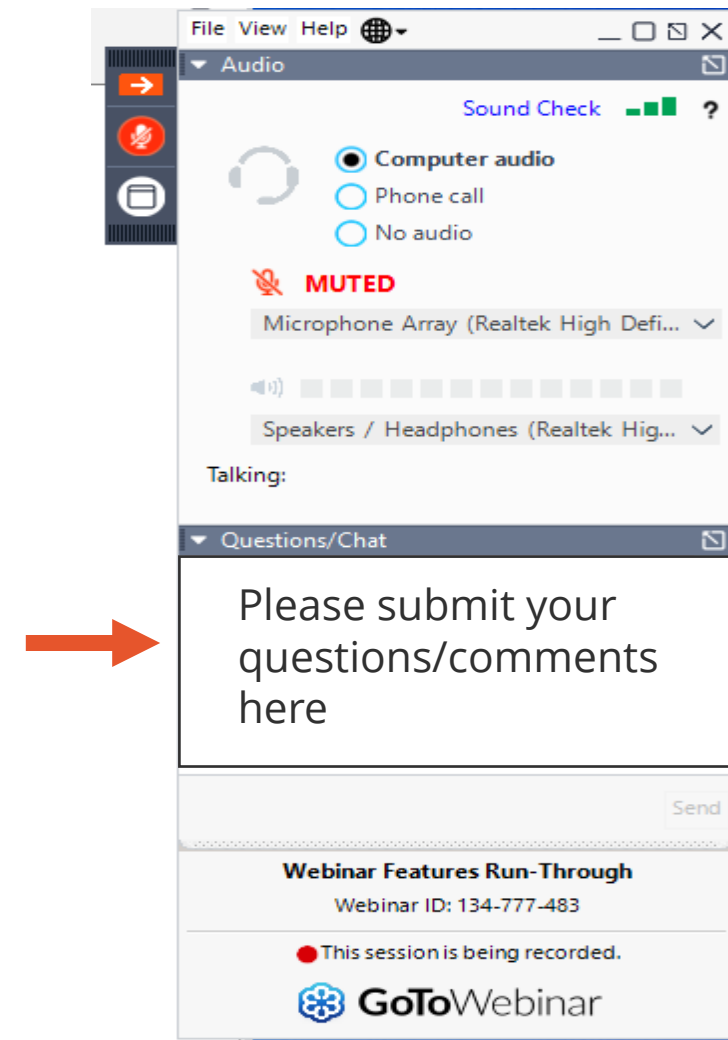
File View Help

Audio

Sound Check ?

Computer audio
Phone call
No audio

MUTED

Microphone Array (Realtek High Defi...

Speakers / Headphones (Realtek Hig...

Talking:

Questions/Chat

Please submit your questions/comments here

Send

Webinar Features Run-Through

Webinar ID: 134-777-483

This session is being recorded.

GoToWebinar